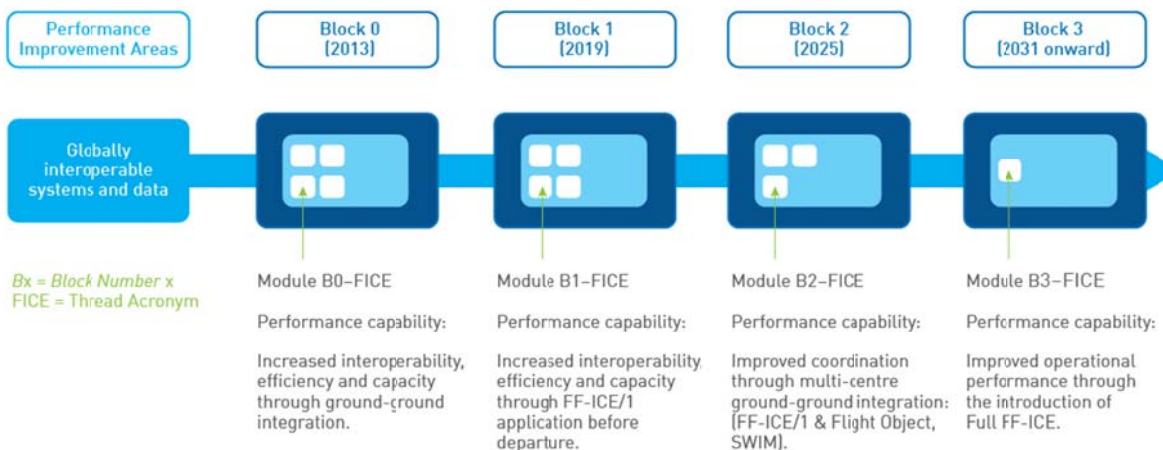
Performance Improvement Areas

Block 0 (2013)

Block 1 (2019)

Block 2 (2025)

Block 3 (2031 onward)

Globally interoperable systems and data

Bx = Block Number x
FICE = Thread Acronym

Module B0–FICE

Performance capability:

Increased interoperability, efficiency and capacity through ground-ground integration.

Module B1–FICE

Performance capability:

Increased interoperability, efficiency and capacity through FF-ICE/1 application before departure.

Module B2–FICE

Performance capability:

Improved coordination through multi-centre ground-ground integration: (FF-ICE/1 & Flight Object, SWIM).

Module B3–FICE

Performance capability:

Improved operational performance through the introduction of Full FF-ICE.